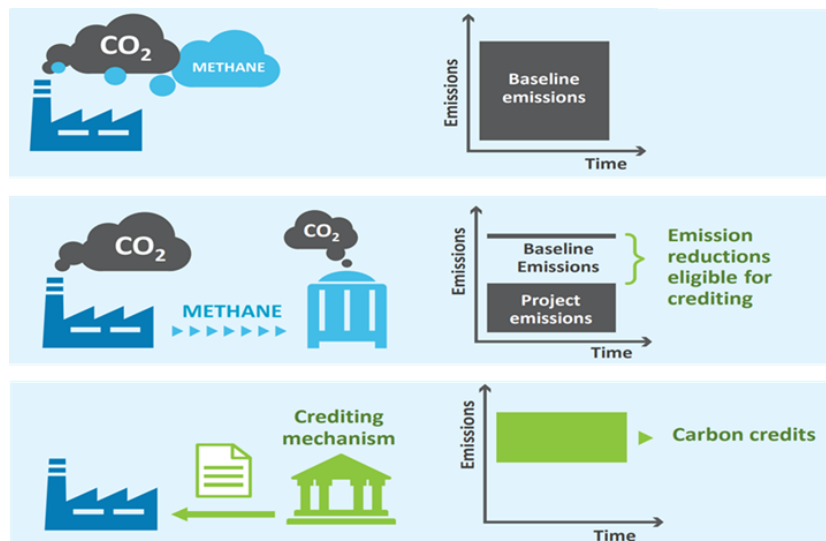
$CO_2$
METHANE

Emissions
Baseline emissions
Time

$CO_2$
$CO_2$
METHANE

Emissions
Baseline Emissions
Project emissions
Time
Emission reductions eligible for crediting

Crediting mechanism

Emissions
Time
Carbon credits